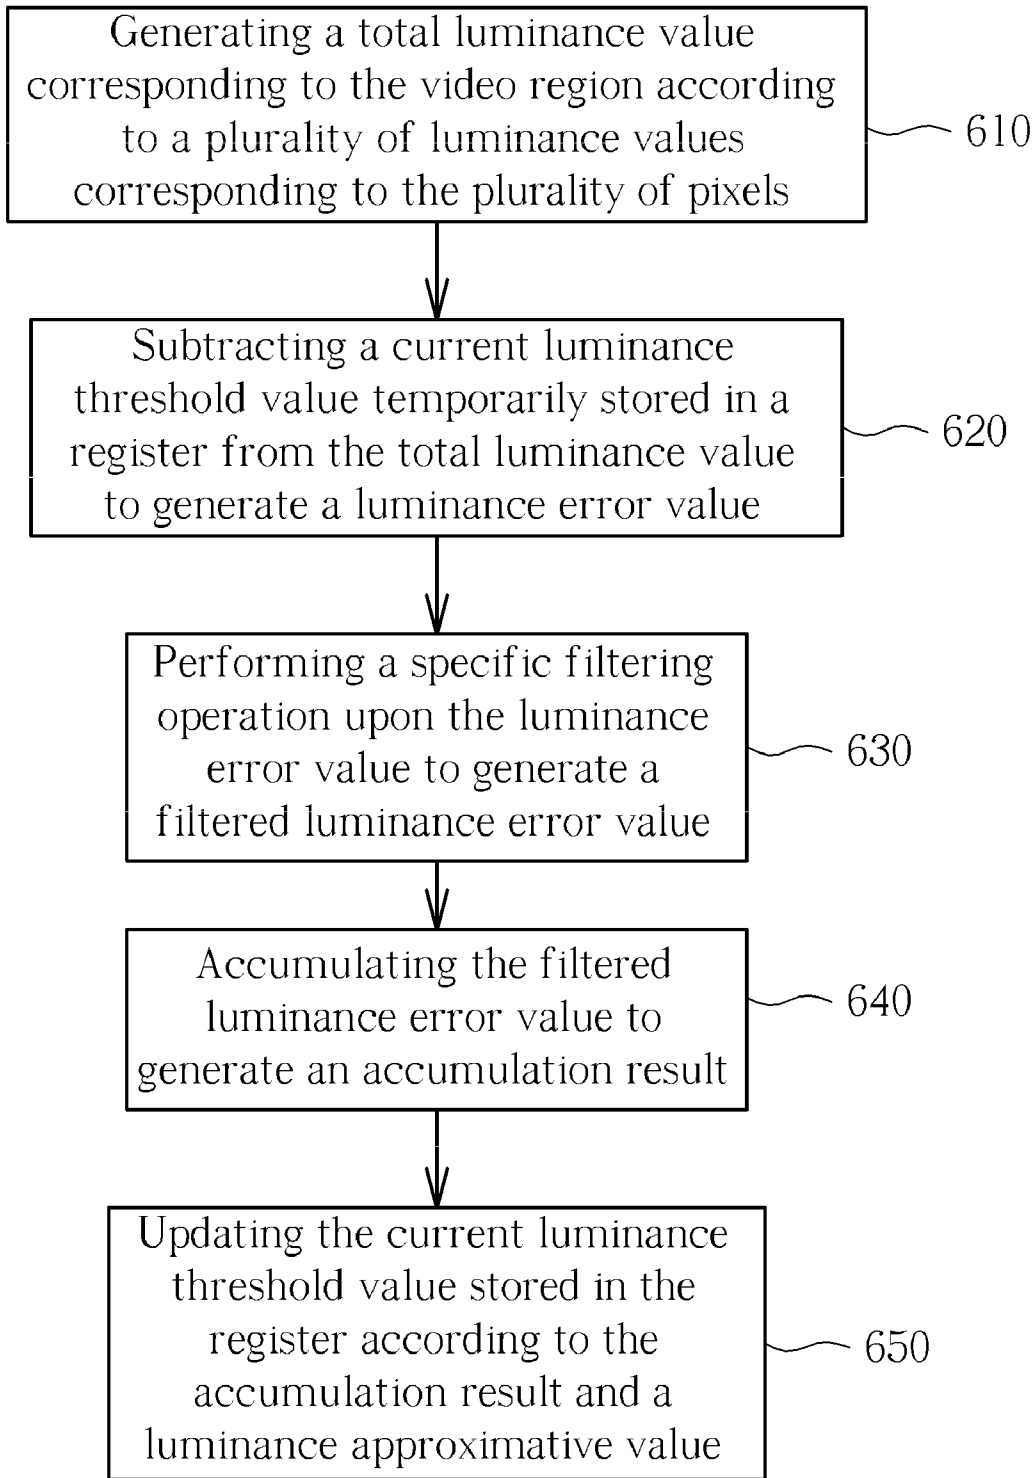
Generating a total luminance value corresponding to the video region according to a plurality of luminance values corresponding to the plurality of pixels

610

Subtracting a current luminance threshold value temporarily stored in a register from the total luminance value to generate a luminance error value

620

Performing a specific filtering operation upon the luminance error value to generate a filtered luminance error value

630

Accumulating the filtered luminance error value to generate an accumulation result

640

Updating the current luminance threshold value stored in the register according to the accumulation result and a luminance approximative value

650